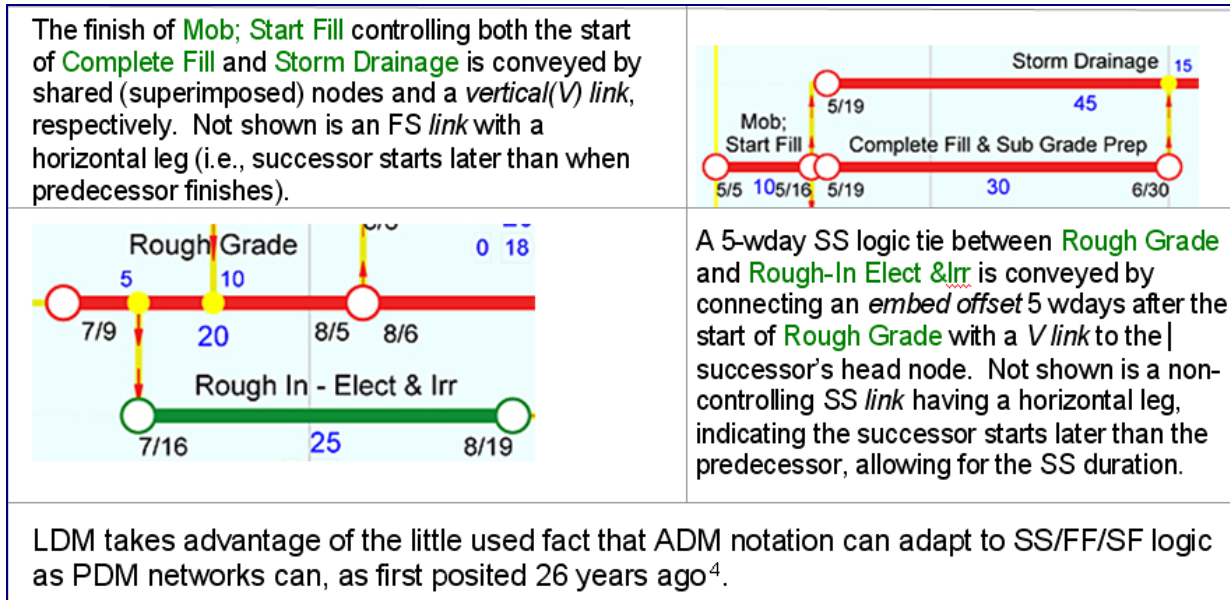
The finish of Mob; Start Fill controlling both the start of Complete Fill and Storm Drainage is conveyed by shared (superimposed) nodes and a *vertical(V) link*, respectively. Not shown is an FS *link* with a horizontal leg (i.e., successor starts later than when predecessor finishes).

Storm Drainage 15
5/19
45
Mob; Start Fill
Complete Fill & Sub Grade Prep
5/5 10 5/16 5/19
30
6/30

Rough Grade
5
10
0 18
7/9
20
8/5 8/6
Rough In - Elect & Irr
7/16
25
8/19

A 5-wday *SS* logic tie between Rough Grade and Rough-In Elect &Irr is conveyed by connecting an *embed offset* 5 wdays after the start of Rough Grade with a *V link* to the successor's head node. Not shown is a non-controlling *SS link* having a horizontal leg, indicating the successor starts later than the predecessor, allowing for the SS duration.

LDM takes advantage of the little used fact that ADM notation can adapt to SS/FF/SF logic as PDM networks can, as first posited 26 years ago$^4$.